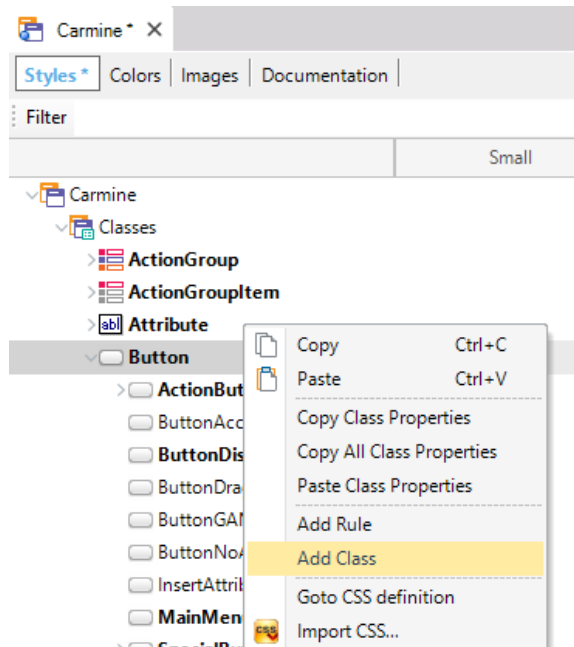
Carmine * ✕

Styles * | Colors | Images | Documentation

Filter

Small

Carmine
Classes
ActionGroup
ActionGroupItem
abl Attribute
Button
ActionBut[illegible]
ButtonAcc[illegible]
ButtonDis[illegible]
ButtonDra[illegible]
ButtonGAI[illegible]
ButtonNo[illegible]
InsertAttrib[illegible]
MainMen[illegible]

Copy Ctrl+C
Paste Ctrl+V
Copy Class Properties
Copy All Class Properties
Paste Class Properties
Add Rule
Add Class
Goto CSS definition
CSS Import CSS...